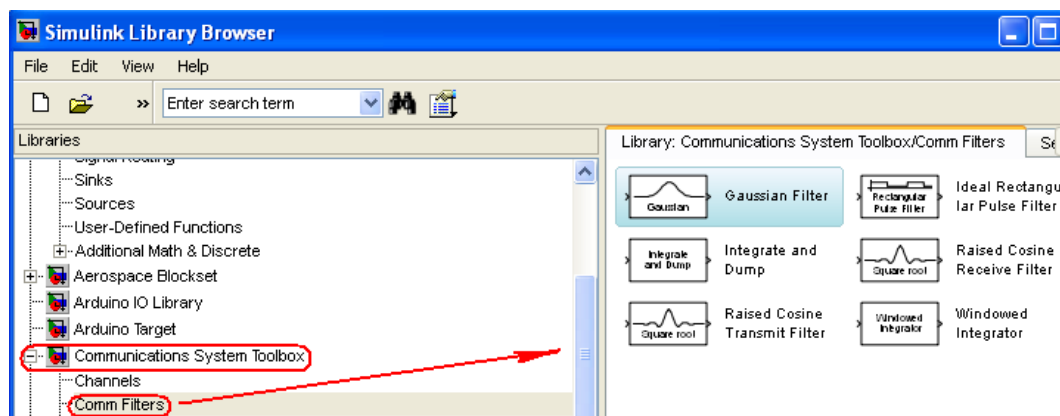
Simulink Library Browser

File Edit View Help

Enter search term

Libraries

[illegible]
Sinks
Sources
User-Defined Functions
Additional Math & Discrete
Aerospace Blockset
Arduino IO Library
Arduino Target
Communications System Toolbox
Channels
Comm Filters

Library: Communications System Toolbox/Comm Filters

Se

Gaussian
Gaussian Filter

Rectangular Pulse Filter
Ideal Rectangular Pulse Filter

Integrate and Dump
Integrate and Dump

Square root
Raised Cosine Receive Filter

Square root
Raised Cosine Transmit Filter

Windowed Integrator
Windowed Integrator